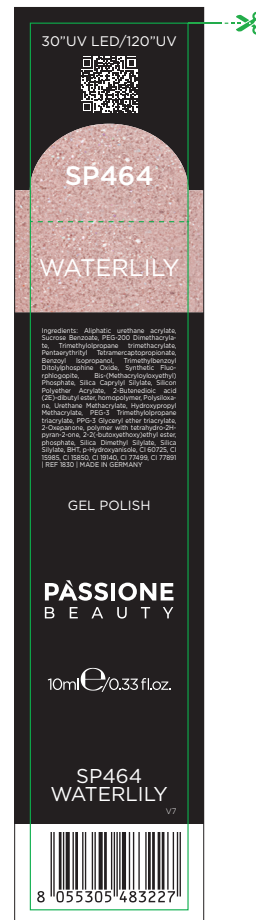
30"UV LED/120"UV

SP464

WATERLILY

Ingredients: Aliphatic urethane acrylate, Sucrose Benzoate, PEG-200 Dimethacrylate, Trimethylolpropane trimethacrylate, Pentaerythrityl Tetramercaptopropionate, Benzoyl Isopropanol, Trimethylbenzoyl Ditolylphosphine Oxide, Synthetic Fluorphlogopite, Bis-(Methacryloyloxyethyl) Phosphate, Silica Caprylyl Silylate, Silicon Polyether Acrylate, 2-Butenedioic acid (2E)-dibutyl ester, homopolymer, Polysiloxane, Urethane Methacrylate, Hydroxypropyl Methacrylate, PEG-3 Trimethylolpropane triacrylate, PPG-3 Glyceryl ether triacrylate, 2-Oxepanone, polymer with tetrahydro-2H-pyran-2-one, 2-2(-butoxyethoxy)ethyl ester, phosphate, Silica Dimethyl Silylate, Silica Silylate, BHT, p-Hydroxyanisole, CI 60725, CI 15985, CI 15850, CI 19140, CI 77499, CI 77891 | REF 1830 | MADE IN GERMANY

GEL POLISH

PASSIONE
BEAUTY

10ml ℮/0.33 fl.oz.

SP464
WATERLILY

V7

8 055305 483227